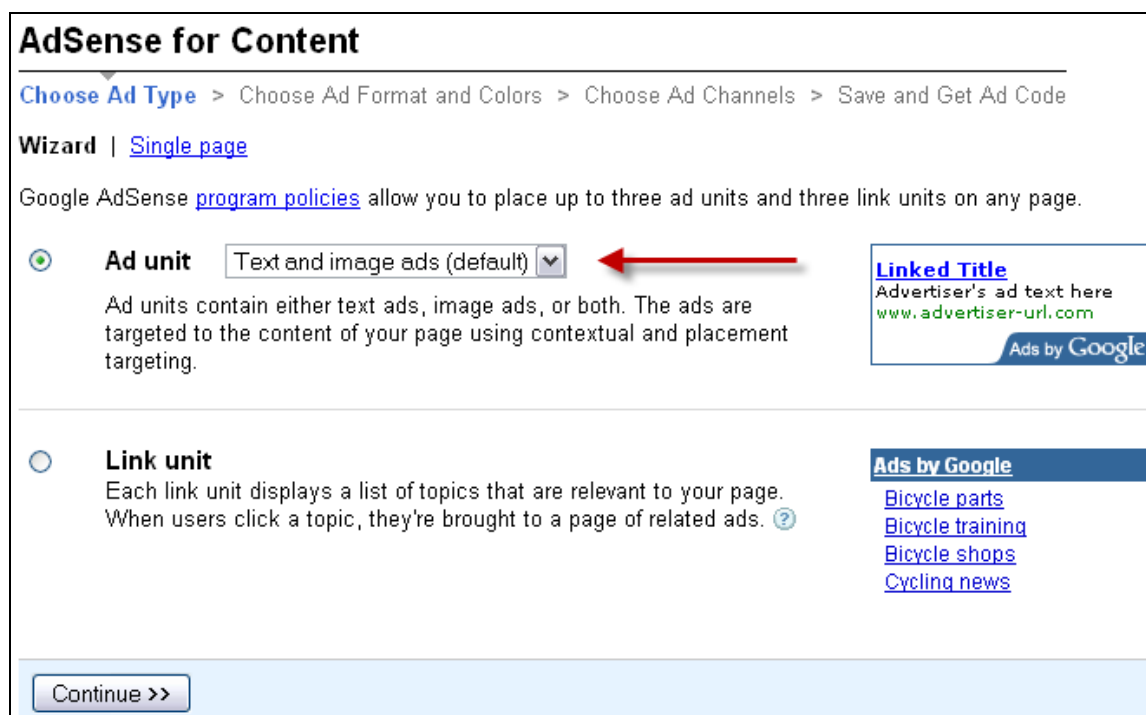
AdSense for Content

Choose Ad Type > Choose Ad Format and Colors > Choose Ad Channels > Save and Get Ad Code

Wizard | Single page

Google AdSense program policies allow you to place up to three ad units and three link units on any page.

Ad unit Text and image ads (default)

Ad units contain either text ads, image ads, or both. The ads are targeted to the content of your page using contextual and placement targeting.

Linked Title
Advertiser's ad text here
www.advertiser-url.com
Ads by Google

Link unit
Each link unit displays a list of topics that are relevant to your page. When users click a topic, they're brought to a page of related ads. ?

Ads by Google
Bicycle parts
Bicycle training
Bicycle shops
Cycling news

Continue >>